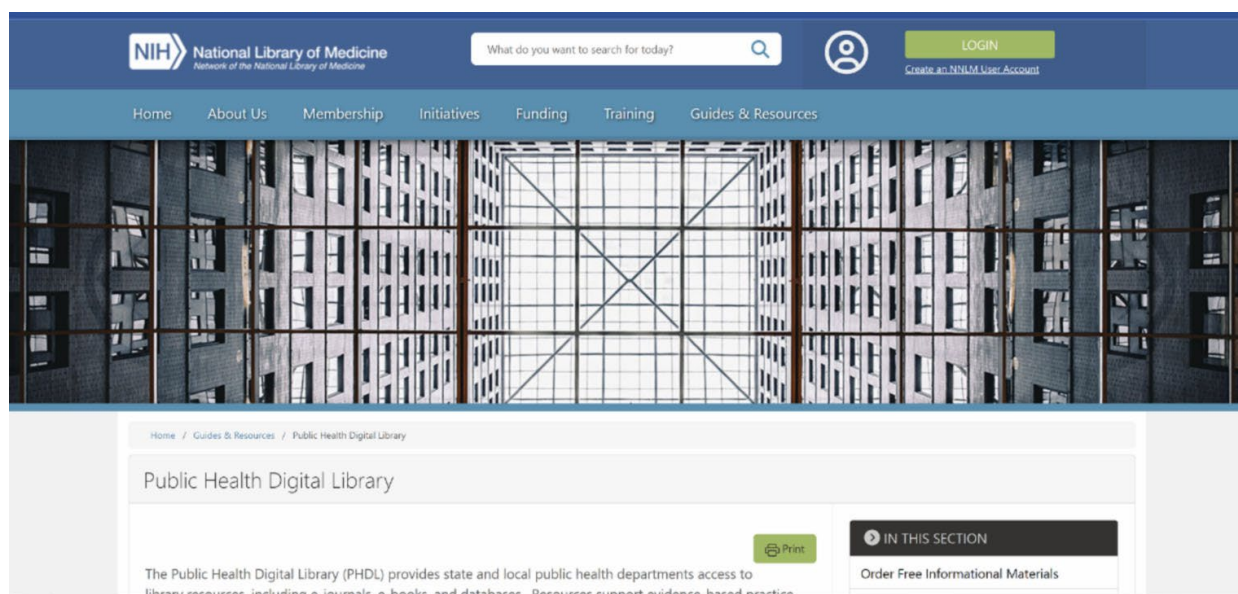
NIH National Library of Medicine
Network of the National Library of Medicine

What do you want to search for today?

LOGIN
Create an NNLM User Account

Home About Us Membership Initiatives Funding Training Guides & Resources

Home / Guides & Resources / Public Health Digital Library

Public Health Digital Library

Print

The Public Health Digital Library (PHDL) provides state and local public health departments access to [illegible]

IN THIS SECTION
Order Free Informational Materials